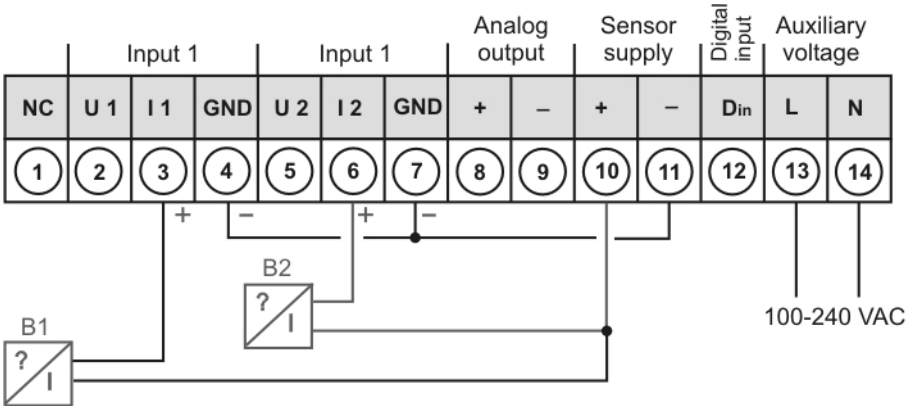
Input 1 Input 1 Analog output Sensor supply Digital input Auxiliary voltage

| NC | U 1 | I 1 | GND | U 2 | I 2 | GND | + | – | + | – | D$_{in}$ | L | N |
|---|---|---|---|---|---|---|---|---|---|---|---|---|---|
| 1 | 2 | 3 | 4 | 5 | 6 | 7 | 8 | 9 | 10 | 11 | 12 | 13 | 14 |

+ – + –

B2

? I

B1

? I

100-240 VAC